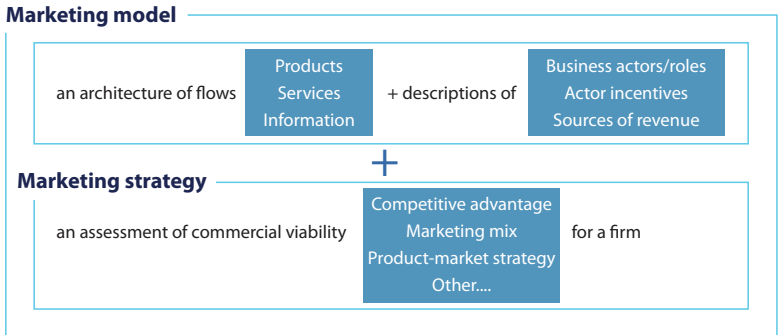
Marketing model

an architecture of flows

Products
Services
Information

+ descriptions of

Business actors/roles
Actor incentives
Sources of revenue

+

Marketing strategy

an assessment of commercial viability

Competitive advantage
Marketing mix
Product-market strategy
Other....

for a firm